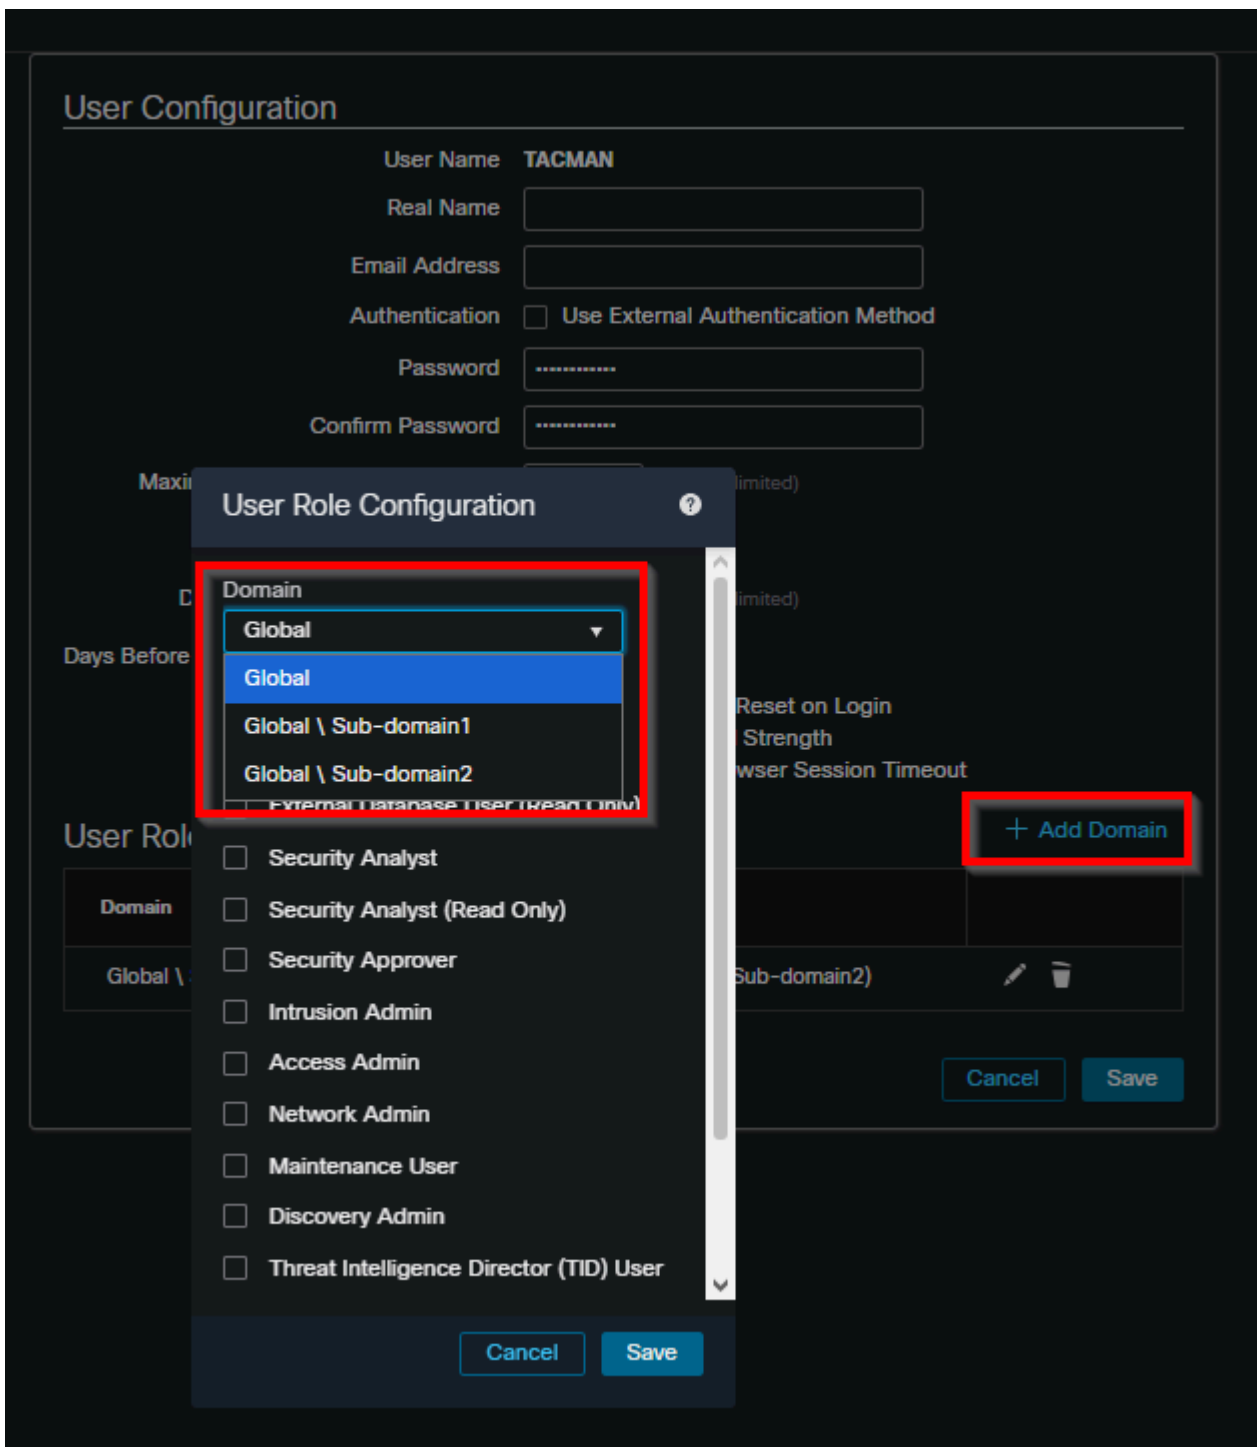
User Configuration

User Name TACMAN

Real Name

Email Address

Authentication Use External Authentication Method

Password ·············

Confirm Password ·············

Maxi

limited)

C

limited)

Days Before

Reset on Login

Strength

wser Session Timeout

User Rol

+ Add Domain

| Domain | | |
|---|---|---|
| Global \ | Sub-domain2) | |

Cancel Save

User Role Configuration

Domain

Global ▾

Global

Global \ Sub-domain1

Global \ Sub-domain2

External Database User (Read Only)

Security Analyst

Security Analyst (Read Only)

Security Approver

Intrusion Admin

Access Admin

Network Admin

Maintenance User

Discovery Admin

Threat Intelligence Director (TID) User

Cancel Save